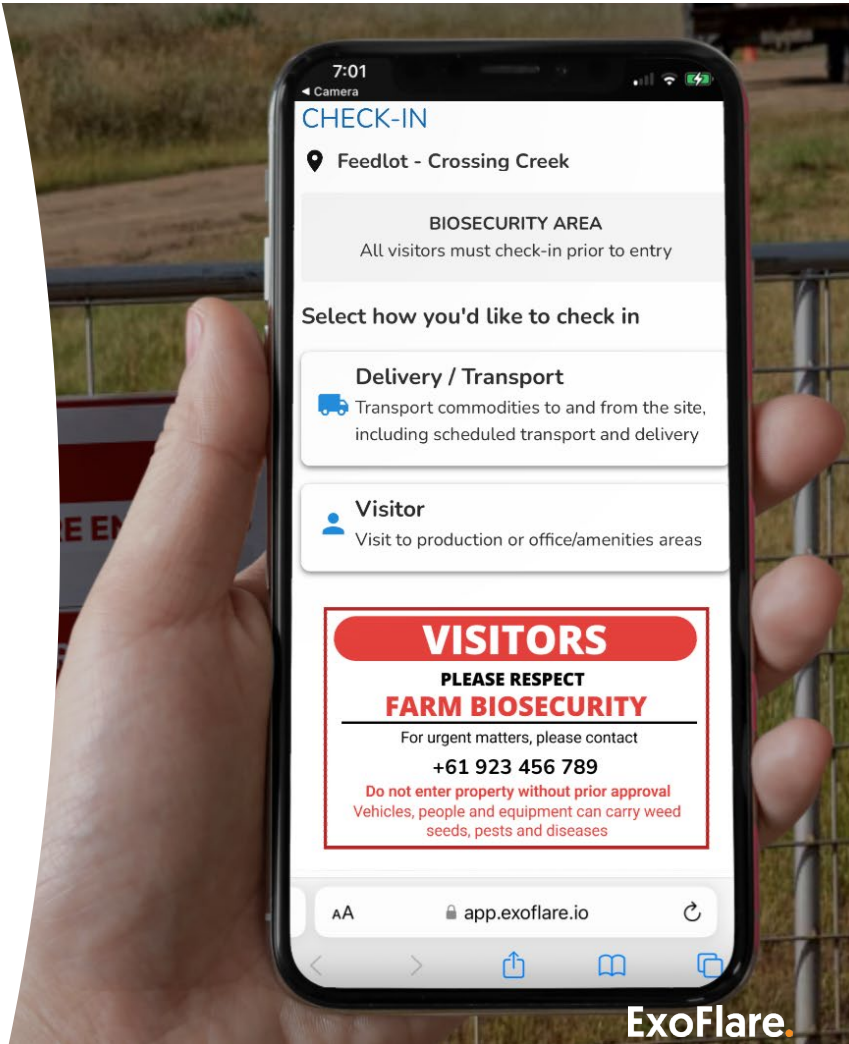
7:01
◂ Camera

CHECK-IN

Feedlot - Crossing Creek

BIOSECURITY AREA
All visitors must check-in prior to entry

Select how you'd like to check in

Delivery / Transport
Transport commodities to and from the site, including scheduled transport and delivery

Visitor
Visit to production or office/amenities areas

VISITORS
PLEASE RESPECT
FARM BIOSECURITY
For urgent matters, please contact
+61 923 456 789
Do not enter property without prior approval
Vehicles, people and equipment can carry weed seeds, pests and diseases

AA app.exoflare.io

E EN

ExoFlare.